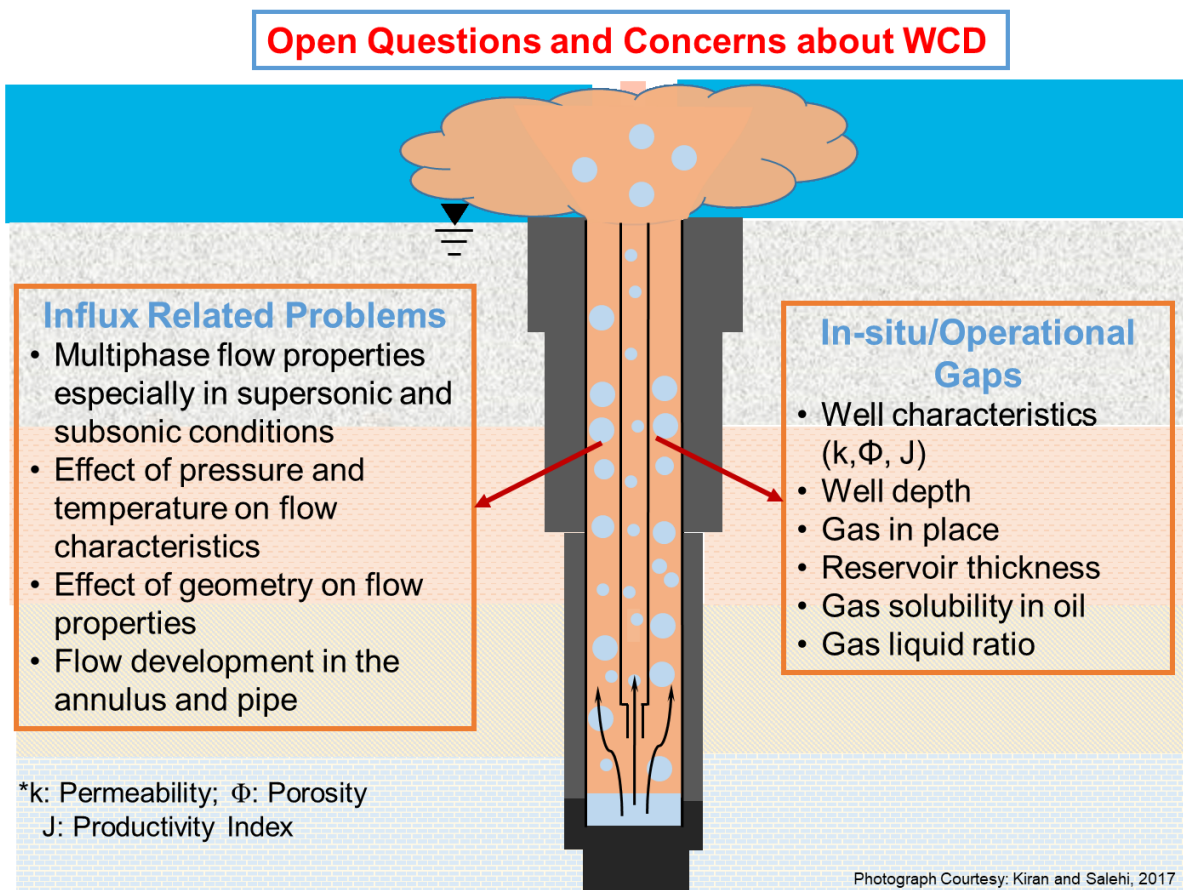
Open Questions and Concerns about WCD

Influx Related Problems
• Multiphase flow properties especially in supersonic and subsonic conditions
• Effect of pressure and temperature on flow characteristics
• Effect of geometry on flow properties
• Flow development in the annulus and pipe

In-situ/Operational Gaps
• Well characteristics (k,Φ, J)
• Well depth
• Gas in place
• Reservoir thickness
• Gas solubility in oil
• Gas liquid ratio

*k: Permeability; Φ: Porosity
J: Productivity Index

Photograph Courtesy: Kiran and Salehi, 2017